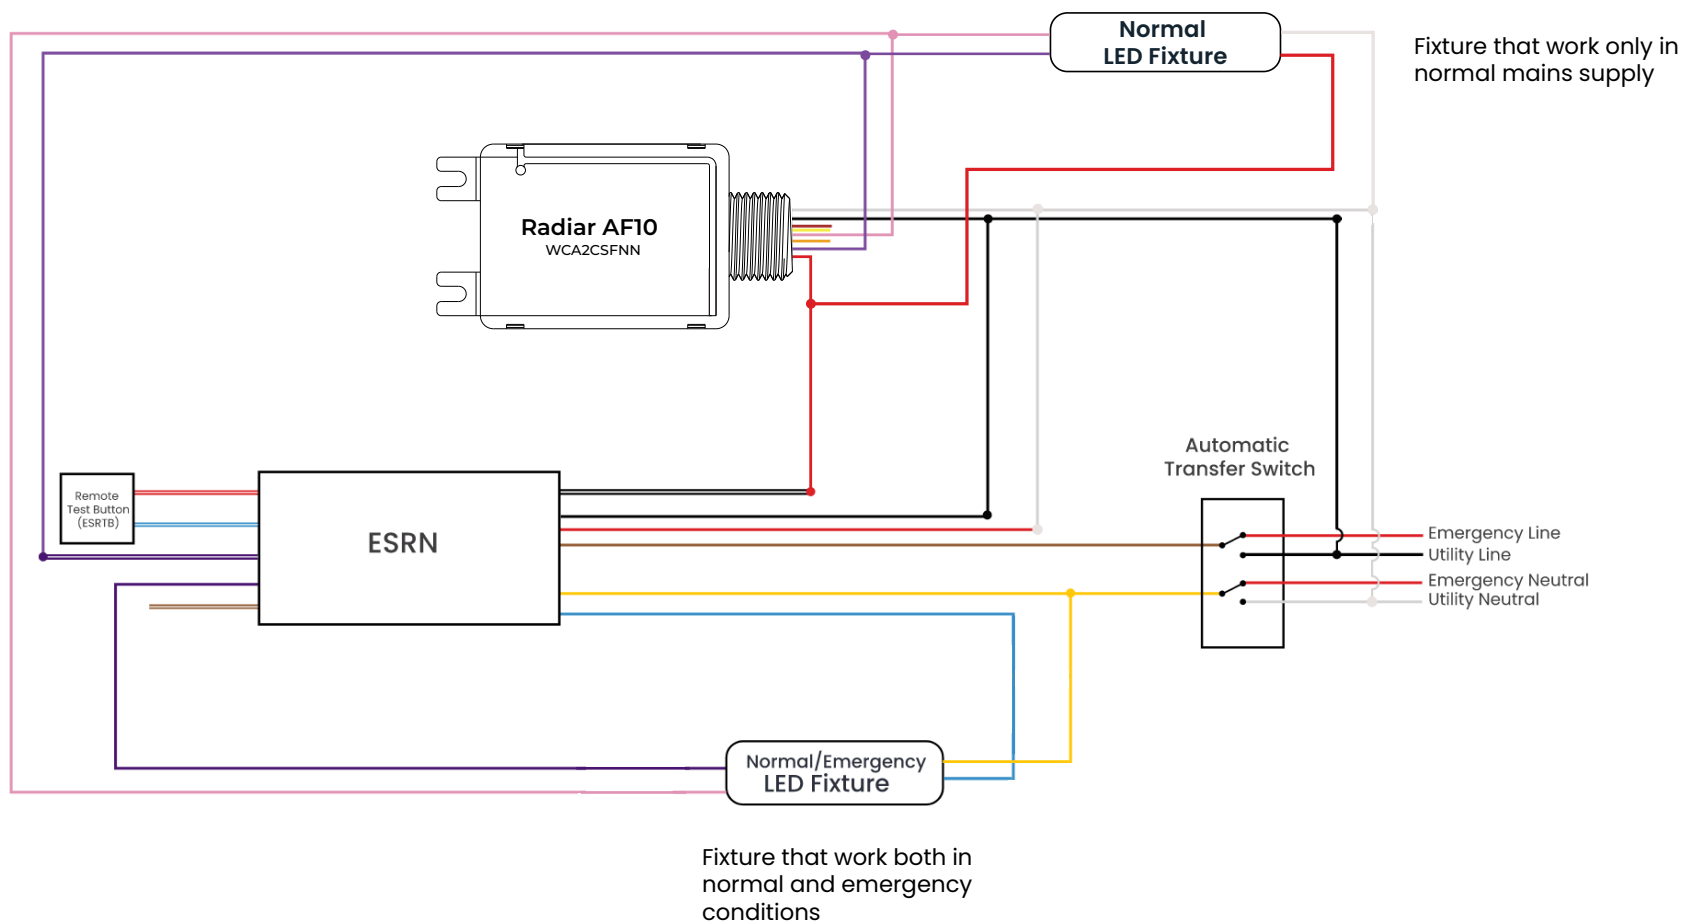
Normal LED Fixture

Fixture that work only in normal mains supply

Radiar AF10
WCA2CSFNN

Remote Test Button (ESRTB)

ESRN

Automatic Transfer Switch

Emergency Line
Utility Line
Emergency Neutral
Utility Neutral

Normal/Emergency LED Fixture

Fixture that work both in normal and emergency conditions